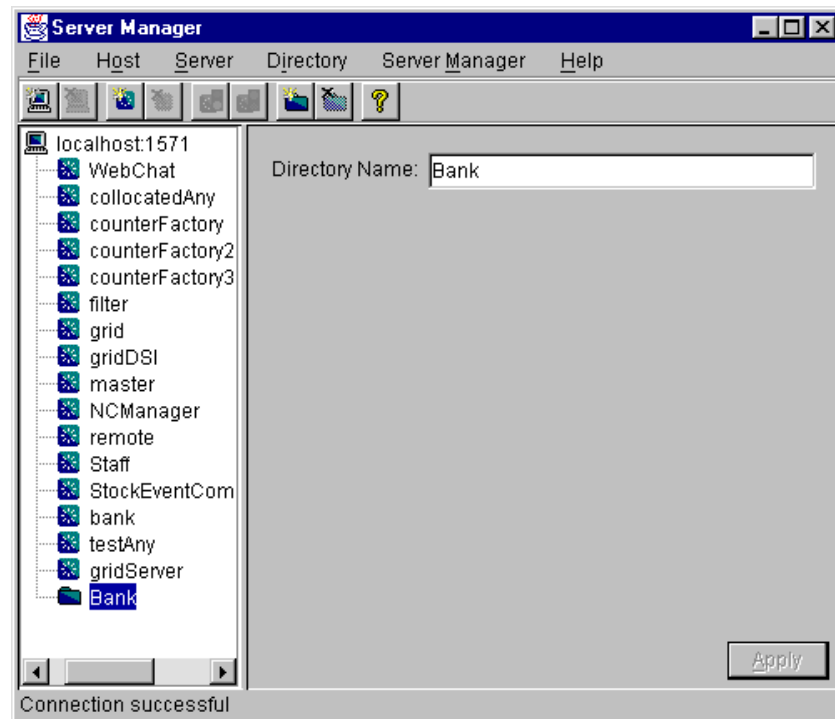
Server Manager

File Host Server Directory Server Manager Help

localhost:1571
WebChat
collocatedAny
counterFactory
counterFactory2
counterFactory3
filter
grid
gridDSI
master
NCManager
remote
Staff
StockEventCom
bank
testAny
gridServer
Bank

Directory Name: Bank

Apply

Connection successful